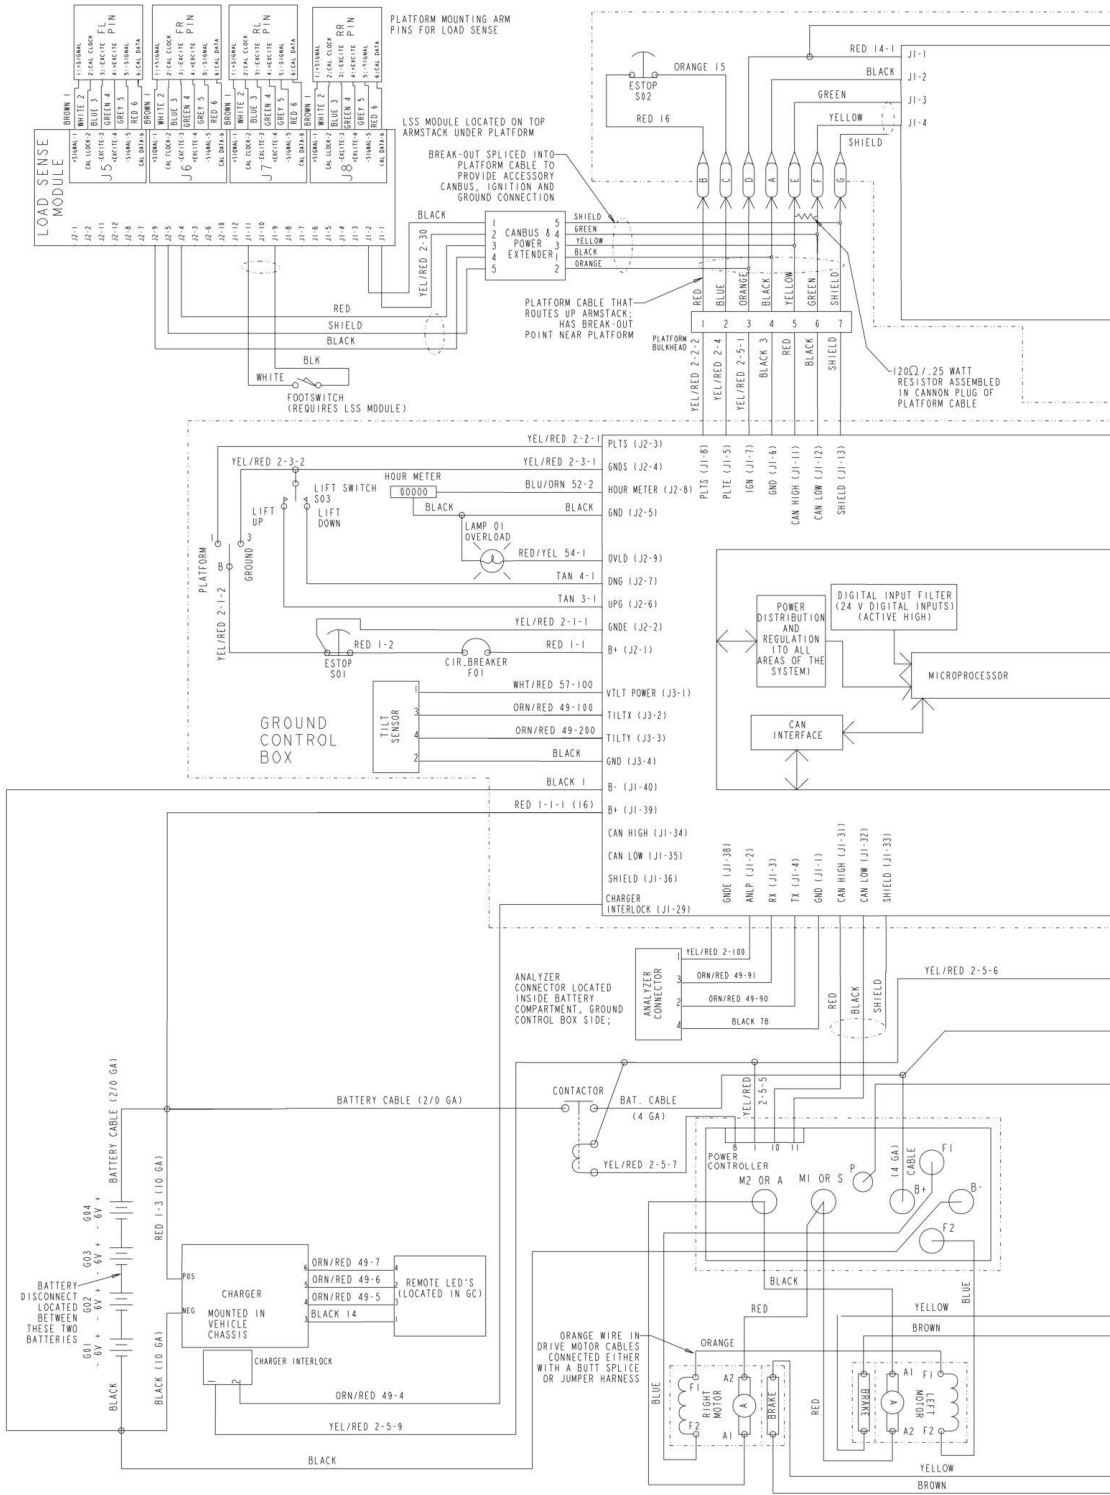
PLATFORM MOUNTING ARM PINS FOR LOAD SENSE

FL PIN
FR PIN
RL PIN
RR PIN

1:+SIGNAL 2:CAL CLOCK 3:-EXCITE 4:+EXCITE 5:-SIGNAL 6:CAL DATA

BROWN 1 WHITE 2 BLUE 3 GREEN 4 GREY 5 RED 6

LOAD SENSE MODULE

J5 J6 J7 J8

+SIGNAL-1 CAL CLOCK-2 -EXCITE-3 +EXCITE-4 -SIGNAL-5 CAL DATA-6

LSS MODULE LOCATED ON TOP ARMSTACK UNDER PLATFORM

J2-1 J2-2 J2-11 J2-12 J2-8 J2-7 J2-9 J2-5 J2-4 J2-3 J2-6 J2-10 J1-12 J1-11 J1-10 J1-9 J1-8 J1-7 J1-6 J1-5 J1-4 J1-3 J1-2 J1-1

BREAK-OUT SPLICED INTO PLATFORM CABLE TO PROVIDE ACCESSORY CANBUS, IGNITION AND GROUND CONNECTION

BLACK
YEL/RED 2-30
CANBUS & POWER EXTENDER
1 2 3 4 5
5 4 3 1 2
SHIELD GREEN YELLOW BLACK ORANGE

RED
SHIELD
BLACK
BLK
WHITE
FOOTSWITCH (REQUIRES LSS MODULE)

ORANGE 15
ESTOP S02
RED 16
RED 14-1
BLACK
GREEN
YELLOW
SHIELD
J1-1 J1-2 J1-3 J1-4
B C D A E F G

PLATFORM CABLE THAT ROUTES UP ARMSTACK; HAS BREAK-OUT POINT NEAR PLATFORM
RED BLUE ORANGE BLACK YELLOW GREEN SHIELD
PLATFORM BULKHEAD
1 2 3 4 5 6 7
YEL/RED 2-2-2 YEL/RED 2-4 YEL/RED 2-5-1 BLACK 3 RED BLACK SHIELD

$120\Omega$ /.25 WATT RESISTOR ASSEMBLED IN CANNON PLUG OF PLATFORM CABLE

YEL/RED 2-2-1 PLTS (J2-3)
YEL/RED 2-3-2
YEL/RED 2-3-1 GNDS (J2-4)
HOUR METER 00000
BLU/ORN 52-2 HOUR METER (J2-8)
LIFT SWITCH S03
LIFT UP
LIFT DOWN
BLACK
BLACK GND (J2-5)
LAMP 01 OVERLOAD
RED/YEL 54-1 OVLD (J2-9)
TAN 4-1 DNG (J2-7)
TAN 3-1 UPG (J2-6)
PLATFORM
GROUND
B
YEL/RED 2-1-2
YEL/RED 2-1-1 GNDE (J2-2)
RED 1-2
RED 1-1 B+ (J2-1)
ESTOP S01
CIR_BREAKER F01
TILT SENSOR
WHT/RED 57-100 VTLT POWER (J3-1)
ORN/RED 49-100 TILTX (J3-2)
ORN/RED 49-200 TILTY (J3-3)
BLACK GND (J3-4)
GROUND CONTROL BOX
BLACK 1 B- (J1-40)
RED 1-1-1 (16) B+ (J1-39)
CAN HIGH (J1-34)
CAN LOW (J1-35)
SHIELD (J1-36)
CHARGER INTERLOCK (J1-29)

PLTS (J1-8) PLTE (J1-5) IGN (J1-7) GND (J1-6) CAN HIGH (J1-11) CAN LOW (J1-12) SHIELD (J1-13)

POWER DISTRIBUTION AND REGULATION (TO ALL AREAS OF THE SYSTEM)
DIGITAL INPUT FILTER (24 V DIGITAL INPUTS) (ACTIVE HIGH)
MICROPROCESSOR
CAN INTERFACE

GNDE (J1-38) ANLP (J1-2) RX (J1-3) TX (J1-4) GND (J1-1) CAN HIGH (J1-31) CAN LOW (J1-32) SHIELD (J1-33)

ANALYZER CONNECTOR LOCATED INSIDE BATTERY COMPARTMENT, GROUND CONTROL BOX SIDE;
ANALYZER CONNECTOR
YEL/RED 2-100
ORN/RED 49-91
ORN/RED 49-90
BLACK 78
RED BLACK SHIELD
YEL/RED 2-5-6

BATTERY CABLE (2/0 GA)
BATTERY CABLE (2/0 GA)
CONTACTOR
BAT. CABLE (4 GA)
YEL/RED 2-5-5
YEL/RED 2-5-7
POWER CONTROLLER
8 1 10 11
M2 OR A
M1 OR S
P
CABLE (4 GA)
F1
B+
B-
F2

RED 1-3 (10 GA)
G04 - 6V +
G03 - 6V +
G02 - 6V +
G01 - 6V +
BATTERY DISCONNECT LOCATED BETWEEN THESE TWO BATTERIES
BLACK
BLACK (10 GA)
POS
NEG
CHARGER
MOUNTED IN VEHICLE CHASSIS
ORN/RED 49-7
ORN/RED 49-6
ORN/RED 49-5
BLACK 14
REMOTE LED'S (LOCATED IN GC)
CHARGER INTERLOCK
ORN/RED 49-4
YEL/RED 2-5-9
BLACK

ORANGE WIRE IN DRIVE MOTOR CABLES CONNECTED EITHER WITH A BUTT SPLICE OR JUMPER HARNESS
ORANGE
BLACK
RED
YELLOW
BROWN
BLUE
BLUE
F1 F2 RIGHT MOTOR A2 A A1 BRAKE
RED
BRAKE A LEFT MOTOR A1 A2 F1 F2
YELLOW
BROWN